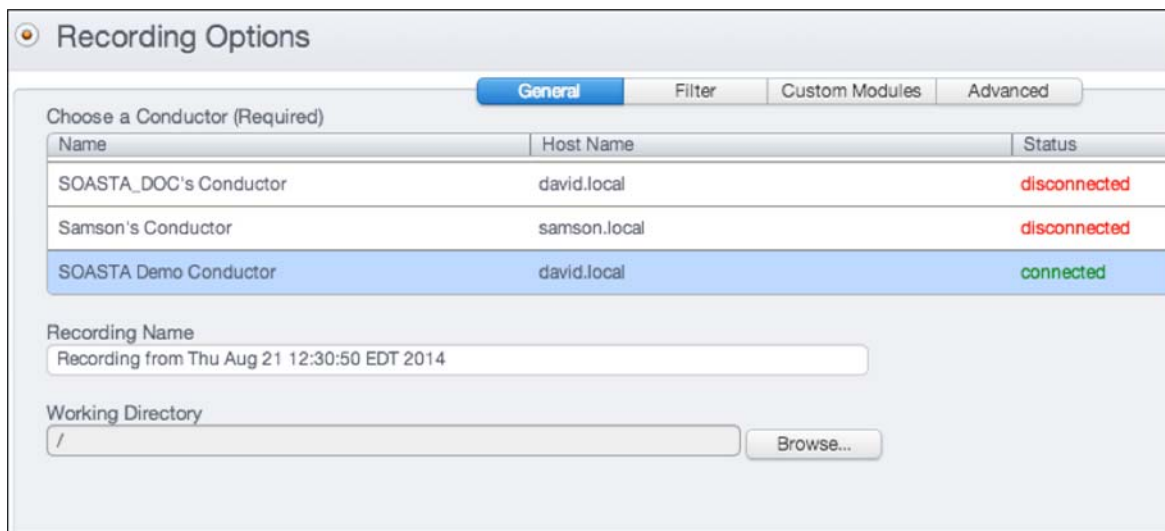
Recording Options

General | Filter | Custom Modules | Advanced

Choose a Conductor (Required)

| Name | Host Name | Status |
|---|---|---|
| SOASTA_DOC's Conductor | david.local | disconnected |
| Samson's Conductor | samson.local | disconnected |
| SOASTA Demo Conductor | david.local | connected |

Recording Name

Recording from Thu Aug 21 12:30:50 EDT 2014

Working Directory

/

Browse...